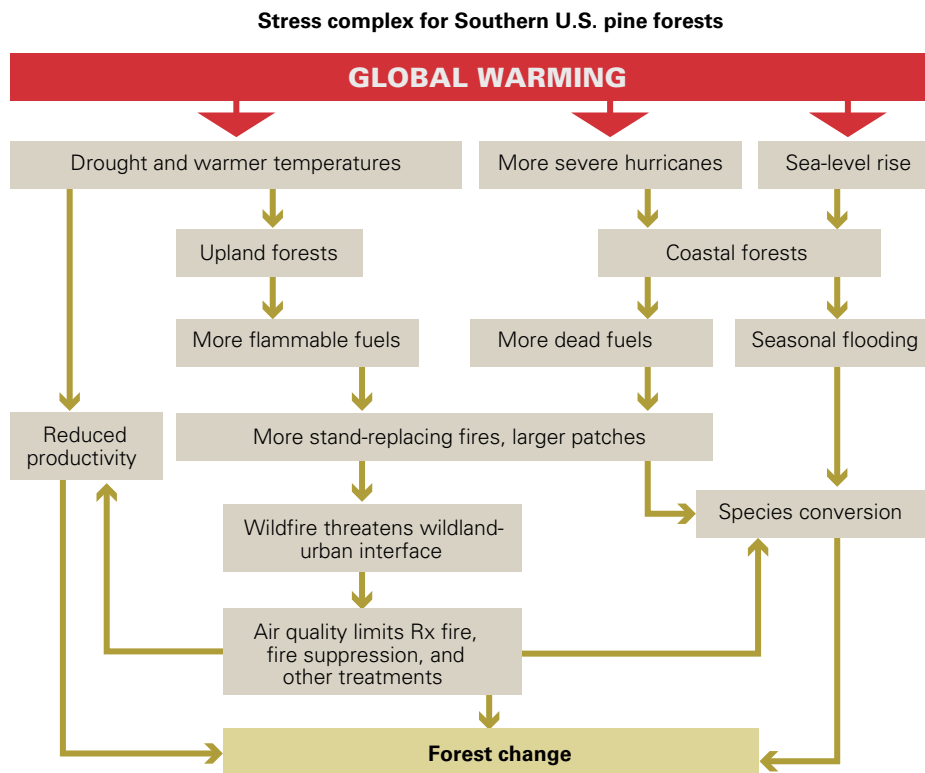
Stress complex for Southern U.S. pine forests

GLOBAL WARMING

Drought and warmer temperatures

More severe hurricanes

Sea-level rise

Upland forests

Coastal forests

More flammable fuels

More dead fuels

Seasonal flooding

Reduced productivity

More stand-replacing fires, larger patches

Species conversion

Wildfire threatens wildland-urban interface

Air quality limits Rx fire, fire suppression, and other treatments

Forest change